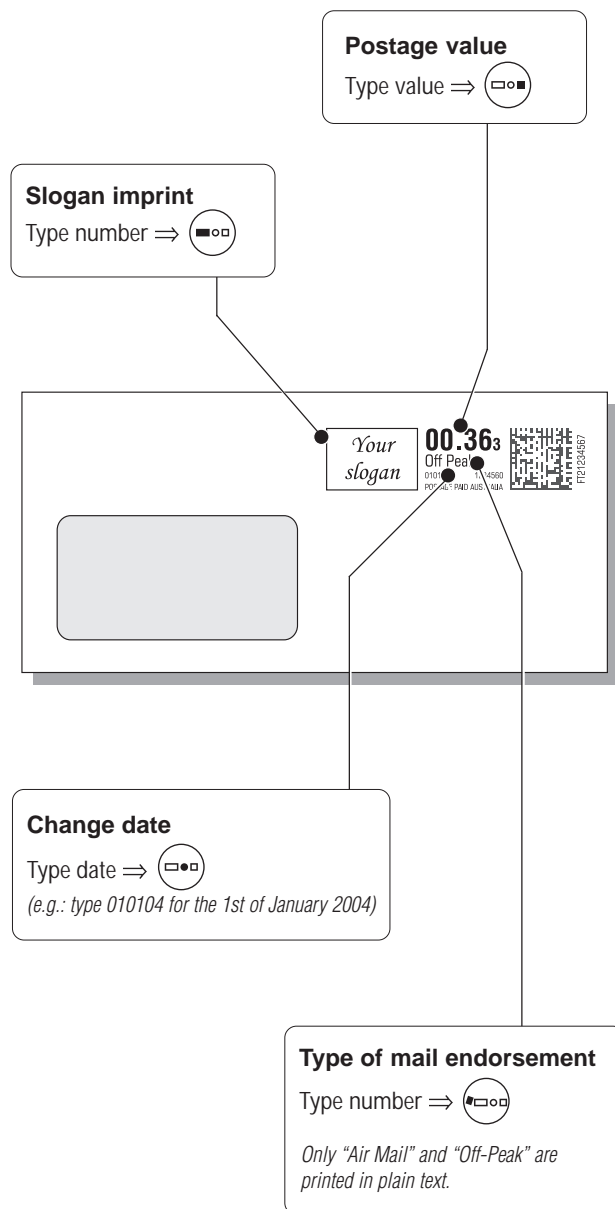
Postage value
Type value $\Rightarrow$

Slogan imprint
Type number $\Rightarrow$

Your slogan

00.363
Off Peak
0101 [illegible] 1 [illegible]4560
POSTAGE PAID AUSTRALIA

FT21234567

Change date
Type date $\Rightarrow$
(e.g.: type 010104 for the 1st of January 2004)

Type of mail endorsement
Type number $\Rightarrow$
Only "Air Mail" and "Off-Peak" are printed in plain text.